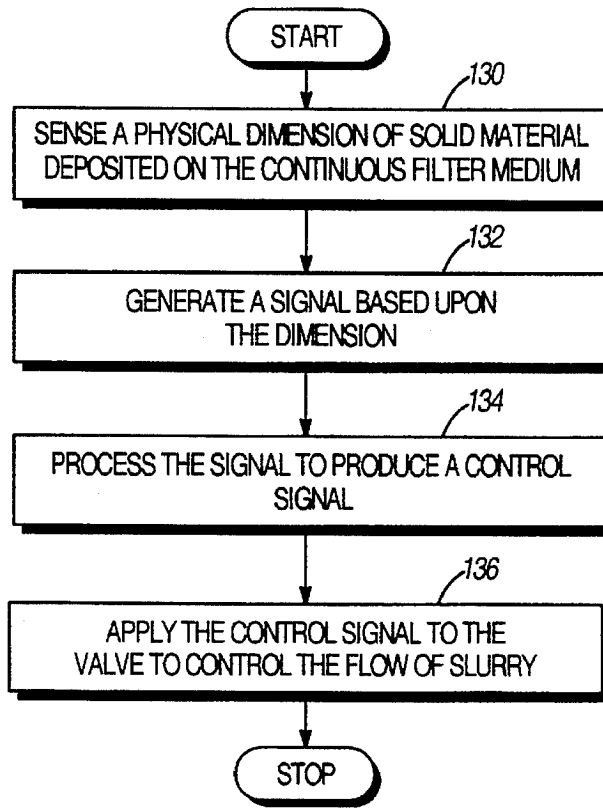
START

130

SENSE A PHYSICAL DIMENSION OF SOLID MATERIAL DEPOSITED ON THE CONTINUOUS FILTER MEDIUM

132

GENERATE A SIGNAL BASED UPON THE DIMENSION

134

PROCESS THE SIGNAL TO PRODUCE A CONTROL SIGNAL

136

APPLY THE CONTROL SIGNAL TO THE VALVE TO CONTROL THE FLOW OF SLURRY

STOP